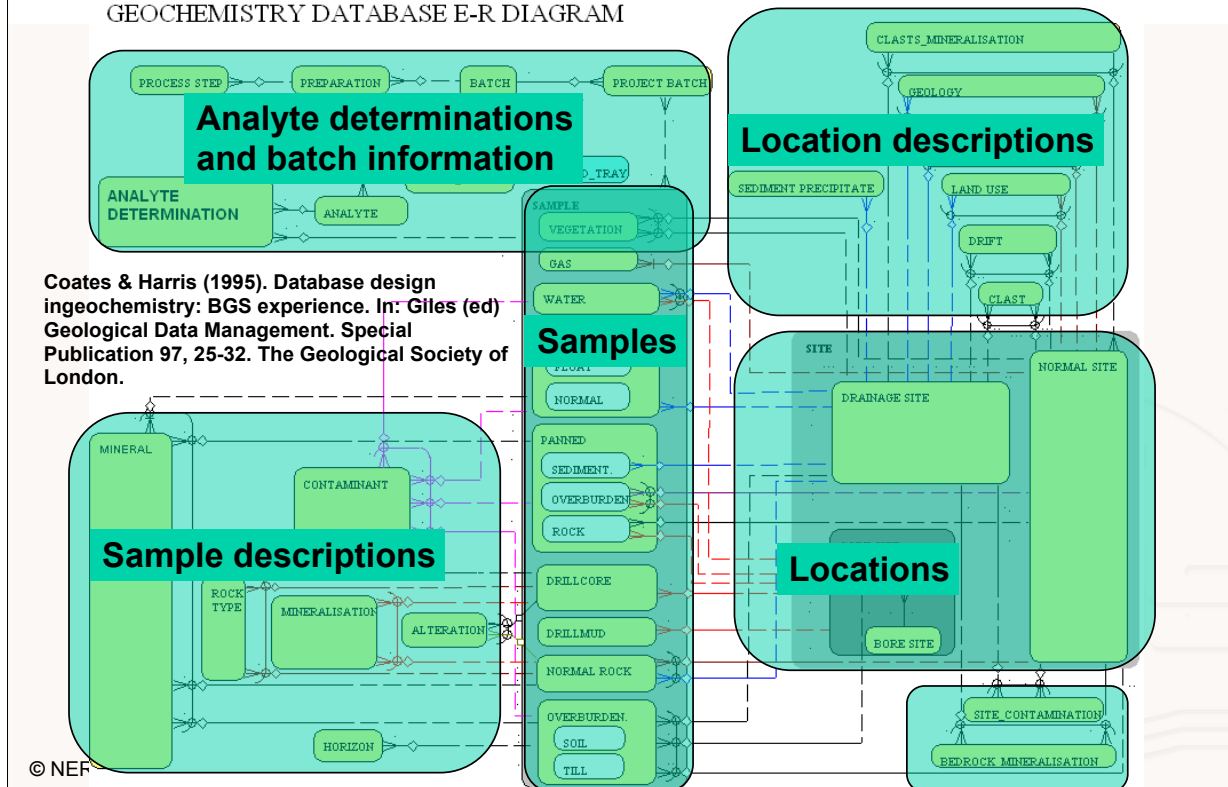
GEOCHEMISTRY DATABASE E-R DIAGRAM

PROCESS STEP
PREPARATION
BATCH
PROJECT BATCH

Analyte determinations and batch information

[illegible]O_TRAY
ANALYTE DETERMINATION
ANALYTE

CLASTS_MINERALISATION
GEOLOGY

Location descriptions

SEDIMENT PRECIPITATE
LAND USE
DRIFT
CLAST

SAMPLE
VEGETATION
GAS
WATER

Samples

FLOAT
NORMAL
PANNED
SEDIMENT.
OVERBURDEN
ROCK
DRILLCORE
DRILLMUD
NORMAL ROCK
OVERBURDEN.
SOIL
TILL

Coates & Harris (1995). Database design ingeochemistry: BGS experience. In: Giles (ed) Geological Data Management. Special Publication 97, 25-32. The Geological Society of London.

SITE
DRAINAGE SITE
NORMAL SITE

Locations

BORE SITE

MINERAL
CONTAMINANT

Sample descriptions

ROCK TYPE
MINERALISATION
ALTERATION
HORIZON

SITE_CONTAMINATION
BEDROCK MINERALISATION

© NER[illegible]